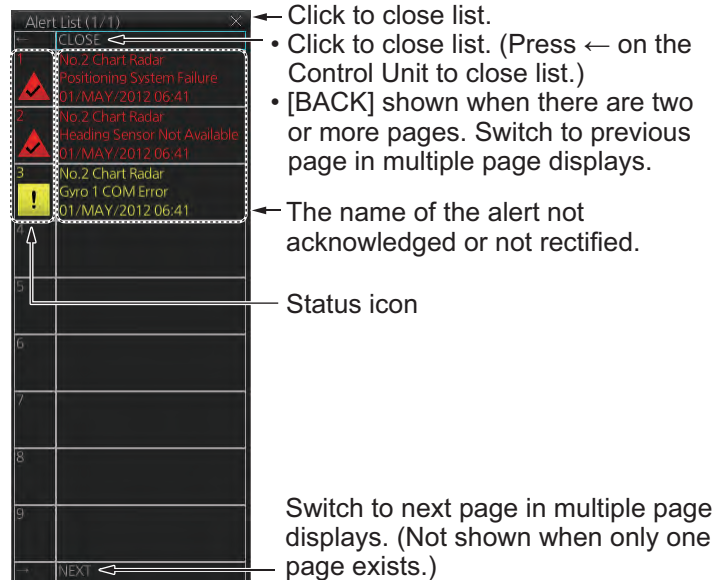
Alert List (1/1) ×

← CLOSE

1 No.2 Chart Radar Positioning System Failure 01/MAY/2012 06:41

2 No.2 Chart Radar Heading Sensor Not Available 01/MAY/2012 06:41

3 No.2 Chart Radar Gyro 1 COM Error 01/MAY/2012 06:41

4

5

6

7

8

9

→ NEXT

Click to close list.

• Click to close list. (Press ← on the Control Unit to close list.)

• [BACK] shown when there are two or more pages. Switch to previous page in multiple page displays.

The name of the alert not acknowledged or not rectified.

Status icon

Switch to next page in multiple page displays. (Not shown when only one page exists.)